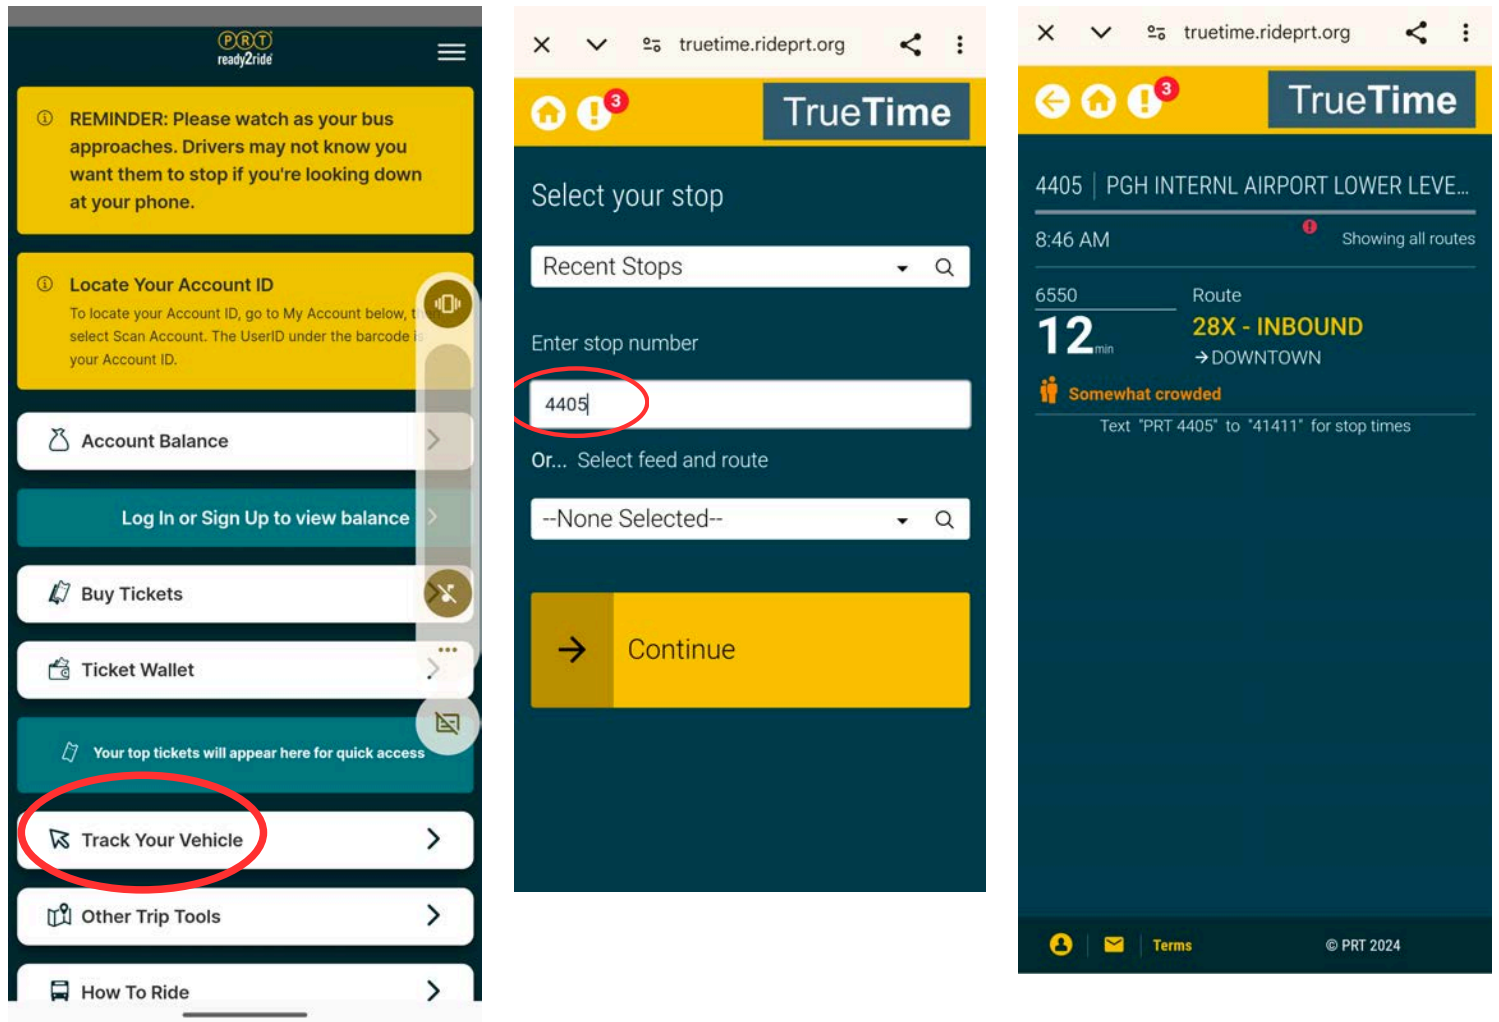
PRT
ready2ride

REMINDER: Please watch as your bus approaches. Drivers may not know you want them to stop if you're looking down at your phone.

Locate Your Account ID
To locate your Account ID, go to My Account below, t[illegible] select Scan Account. The UserID under the barcode i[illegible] your Account ID.

Account Balance

Log In or Sign Up to view balance

Buy Tickets

Ticket Wallet

Your top tickets will appear here for quick access

Track Your Vehicle

Other Trip Tools

How To Ride

truetime.rideprt.org

3

TrueTime

Select your stop

Recent Stops

Enter stop number

4405

Or... Select feed and route

--None Selected--

Continue

truetime.rideprt.org

3

TrueTime

4405 | PGH INTERNL AIRPORT LOWER LEVE...

8:46 AM

Showing all routes

6550

12 min

Route

28X - INBOUND

→DOWNTOWN

Somewhat crowded

Text "PRT 4405" to "41411" for stop times

Terms

© PRT 2024